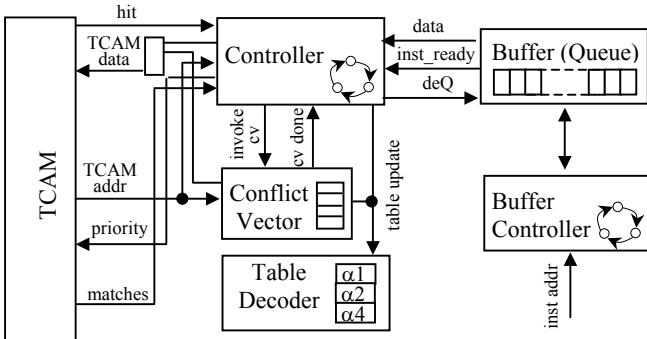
hit
TCAM
data
Controller
data
inst_ready
deQ
Buffer (Queue)
TCAM
invoke cv
cv done
table update
TCAM addr
Conflict Vector
Buffer Controller
priority
Table Decoder
$\alpha1$
$\alpha2$
$\alpha4$
matches
inst addr